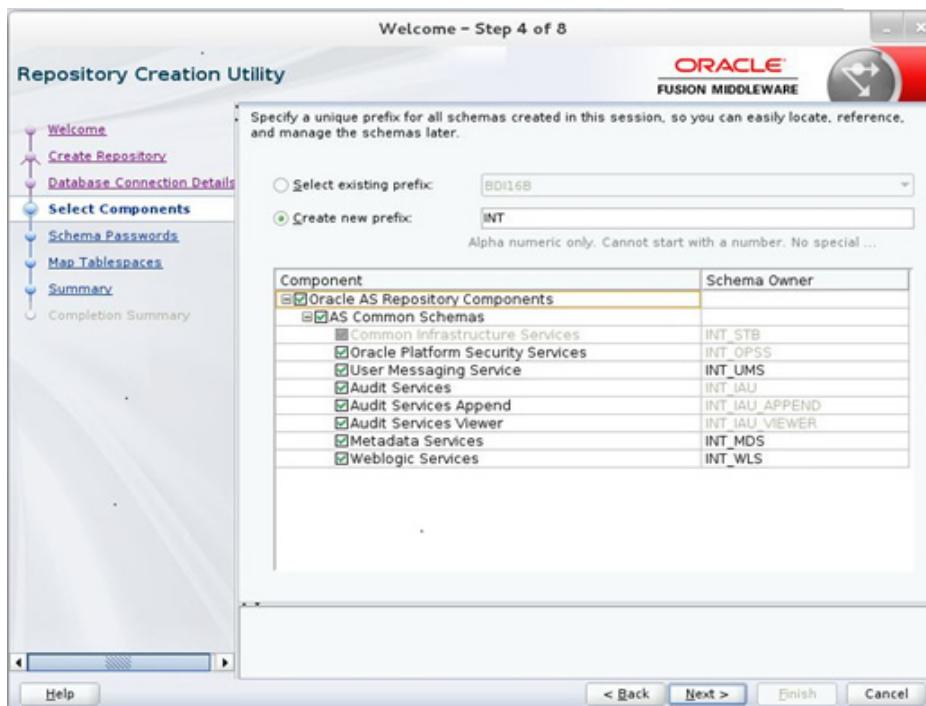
Welcome - Step 4 of 8

Repository Creation Utility

ORACLE
FUSION MIDDLEWARE

Welcome
Create Repository
Database Connection Details
Select Components
Schema Passwords
Map Tablespaces
Summary
Completion Summary

Specify a unique prefix for all schemas created in this session, so you can easily locate, reference, and manage the schemas later.

Select existing prefix: BDI16B

Create new prefix: INT

Alpha numeric only. Cannot start with a number. No special ...

| Component | Schema Owner |
|---|---|
| Oracle AS Repository Components | |
| AS Common Schemas | |
| Common Infrastructure Services | INT_STB |
| Oracle Platform Security Services | INT_OPSS |
| User Messaging Service | INT_UMS |
| Audit Services | INT_IAU |
| Audit Services Append | INT_IAU_APPEND |
| Audit Services Viewer | INT_IAU_VIEWER |
| Metadata Services | INT_MDS |
| Weblogic Services | INT_WLS |

Help

< Back

Next >

Finish

Cancel